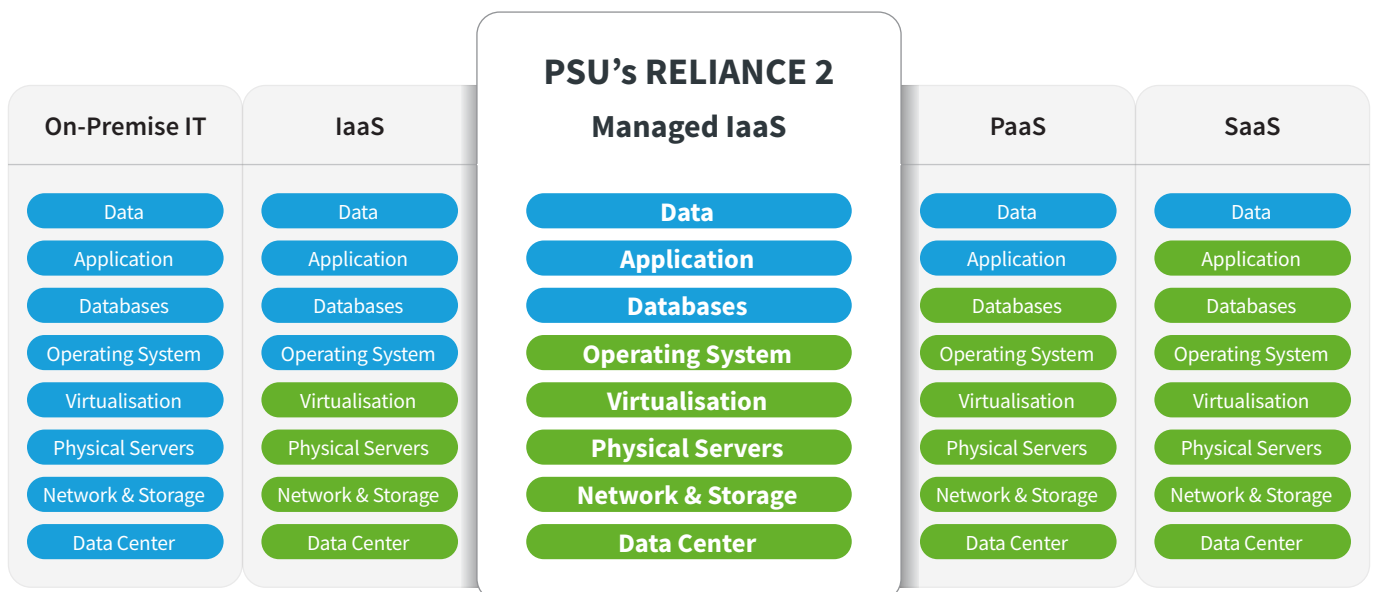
On-Premise IT

Data
Application
Databases
Operating System
Virtualisation
Physical Servers
Network & Storage
Data Center

IaaS

Data
Application
Databases
Operating System
Virtualisation
Physical Servers
Network & Storage
Data Center

PSU’s RELIANCE 2
Managed IaaS

Data
Application
Databases
Operating System
Virtualisation
Physical Servers
Network & Storage
Data Center

PaaS

Data
Application
Databases
Operating System
Virtualisation
Physical Servers
Network & Storage
Data Center

SaaS

Data
Application
Databases
Operating System
Virtualisation
Physical Servers
Network & Storage
Data Center